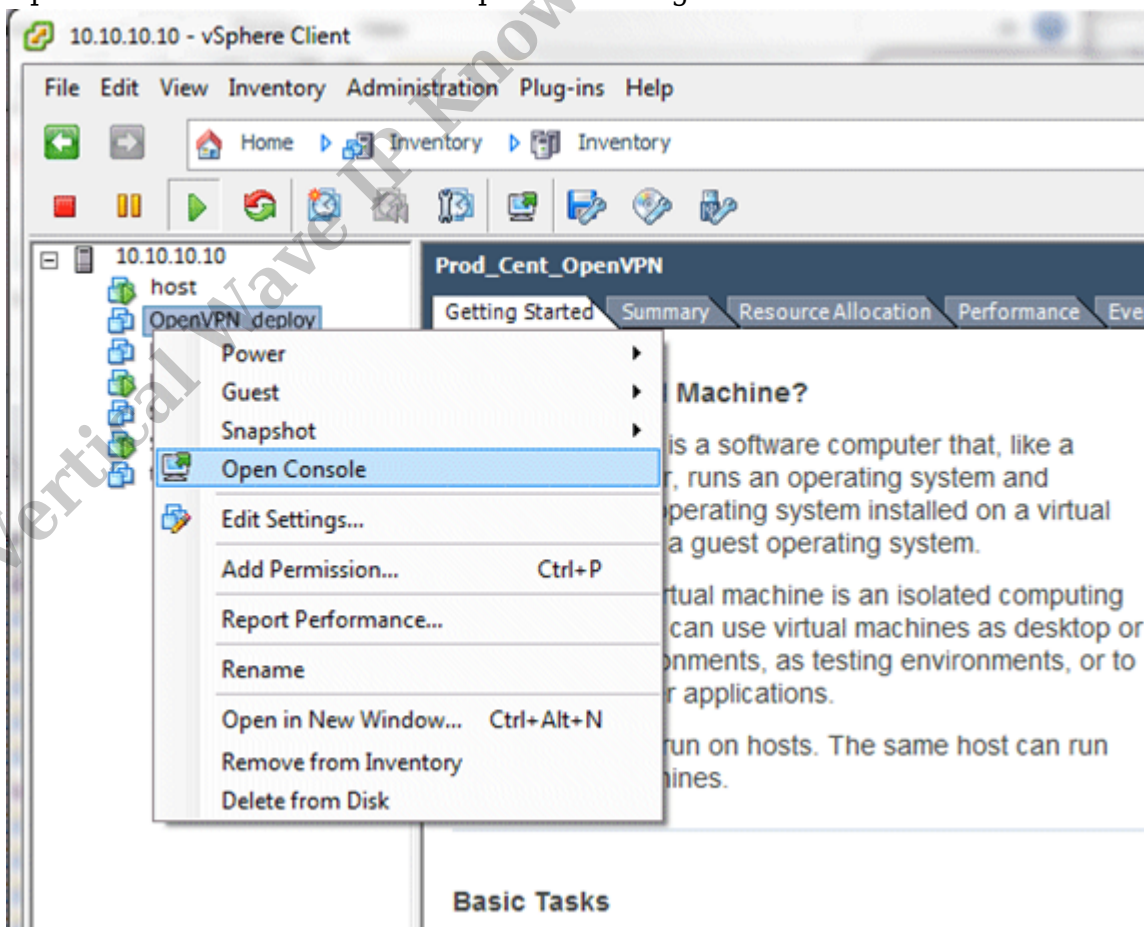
Vertical Wave IP Know

10.10.10.10 - vSphere Client

File Edit View Inventory Administration Plug-ins Help

Home Inventory Inventory

10.10.10.10
host
OpenVPN_deploy

Prod_Cent_OpenVPN

Getting Started Summary Resource Allocation Performance Eve

Power
Guest
Snapshot
Open Console
Edit Settings...
Add Permission... Ctrl+P
Report Performance...
Rename
Open in New Window... Ctrl+Alt+N
Remove from Inventory
Delete from Disk

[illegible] Machine?

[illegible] is a software computer that, like a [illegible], runs an operating system and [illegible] operating system installed on a virtual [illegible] a guest operating system.

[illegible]rtual machine is an isolated computing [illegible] can use virtual machines as desktop or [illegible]onments, as testing environments, or to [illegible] applications.

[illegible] run on hosts. The same host can run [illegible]hines.

Basic Tasks